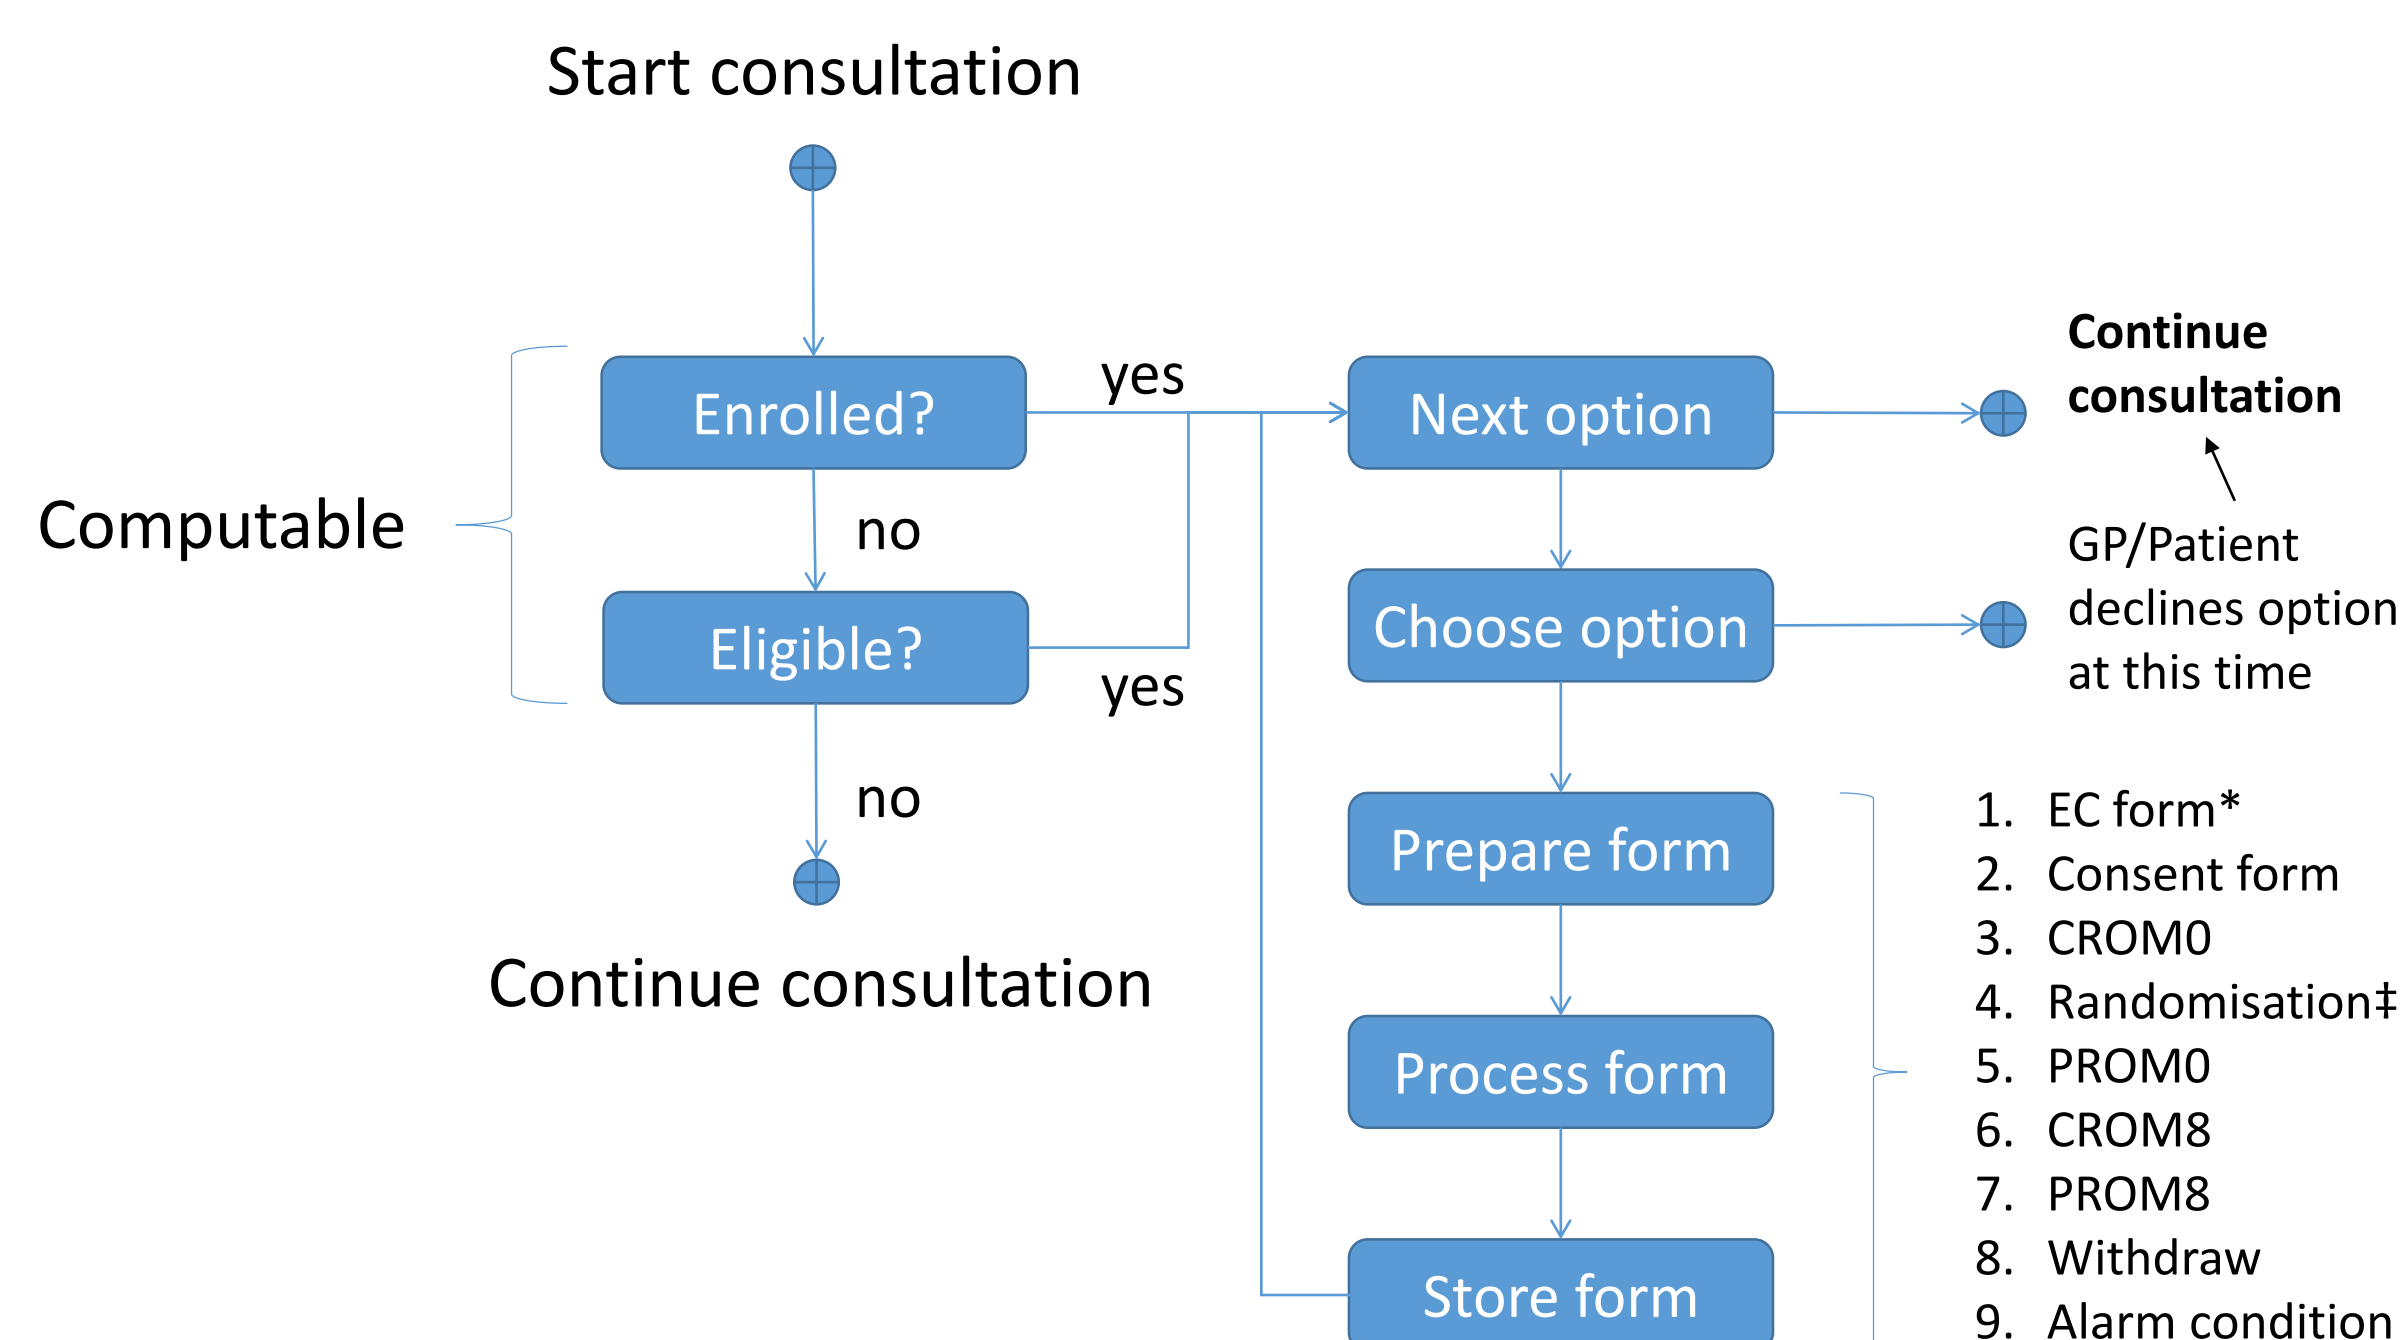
Start consultation

Computable

Enrolled?

yes

no

Eligible?

yes

no

Continue consultation

Next option

Choose option

Prepare form

Process form

Store form

**Continue consultation**

GP/Patient declines option at this time

1. EC form*
2. Consent form
3. CROM0
4. Randomisation‡
5. PROM0
6. CROM8
7. PROM8
8. Withdraw
9. Alarm condition